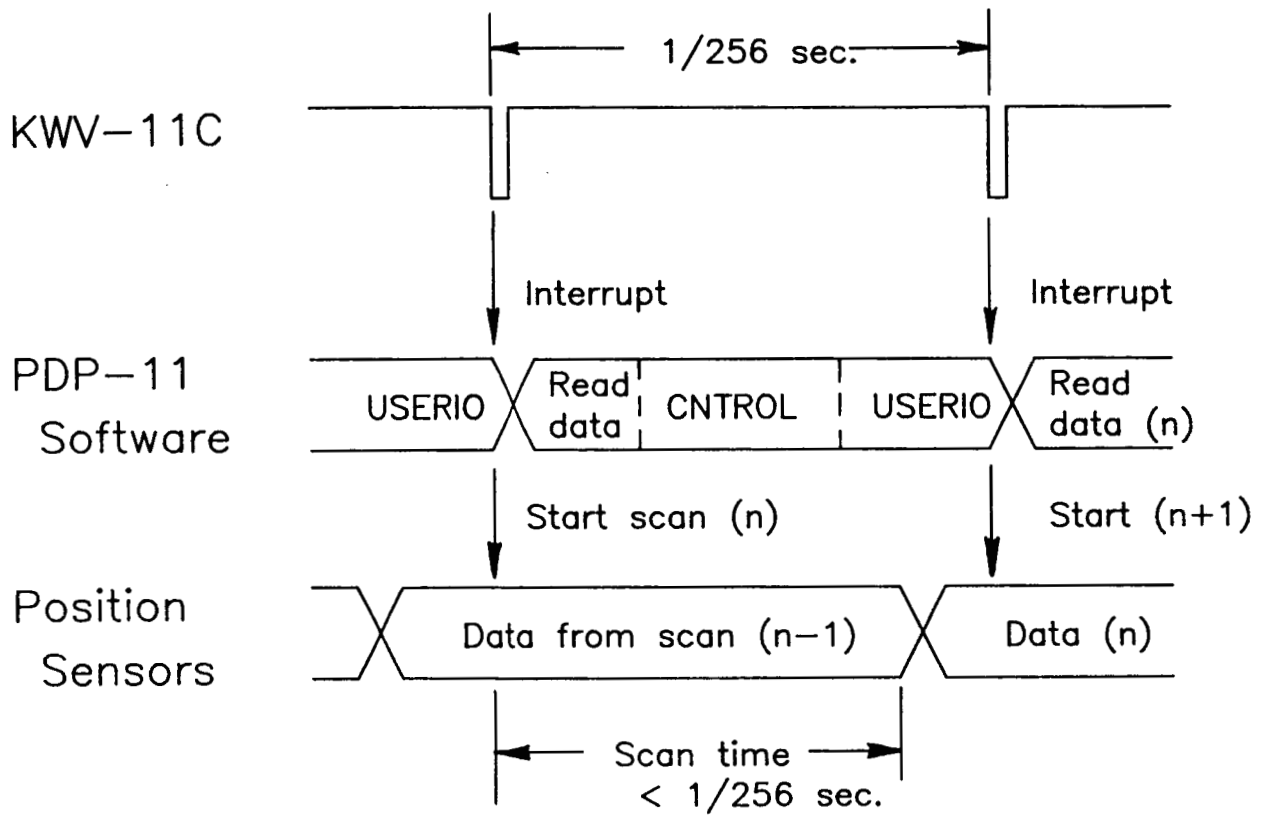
1/256 sec.

KWV−11C

Interrupt

Interrupt

PDP−11
Software

USERIO

Read
data

CNTROL

USERIO

Read
data (n)

Start scan (n)

Start (n+1)

Position
Sensors

Data from scan (n−1)

Data (n)

Scan time
< 1/256 sec.